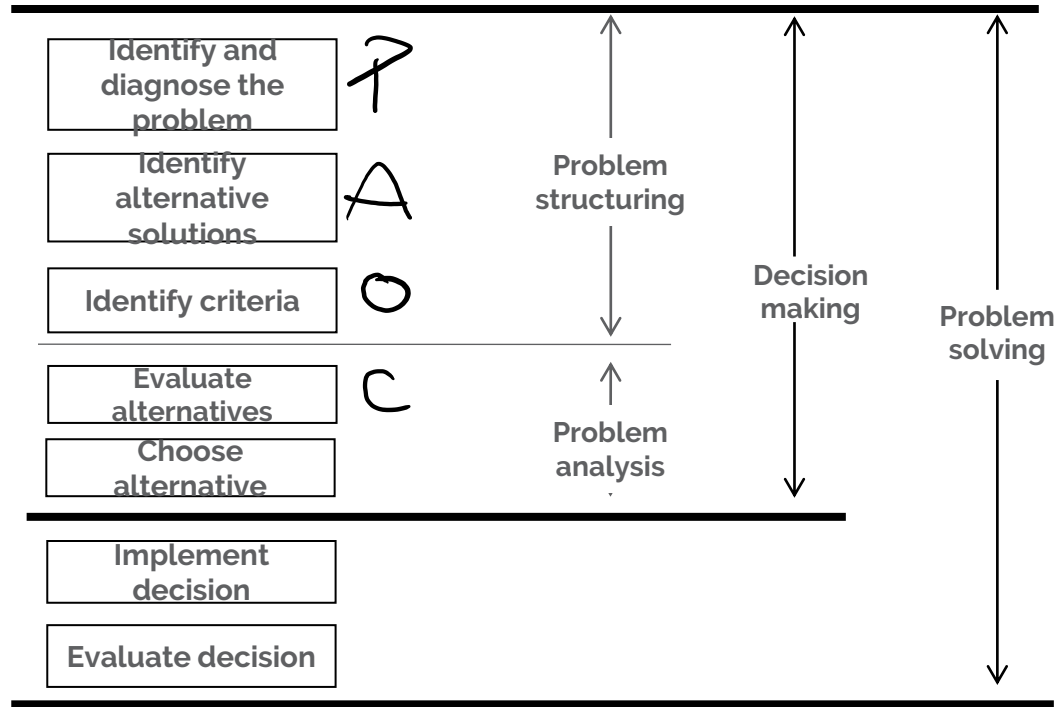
Identify and diagnose the problem
P

Identify alternative solutions
A

Identify criteria
O

Evaluate alternatives
C

Choose alternative

Implement decision

Evaluate decision

Problem structuring

Problem analysis

Decision making

Problem solving